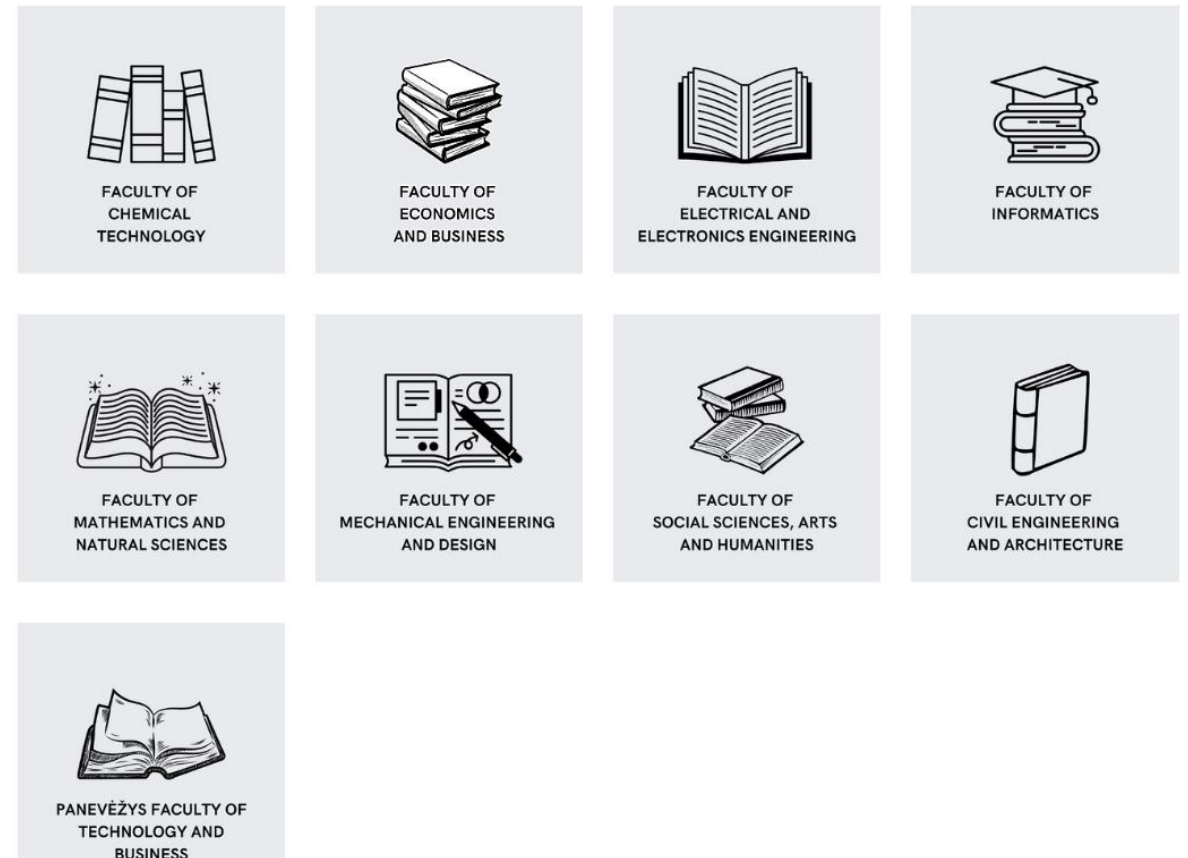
FACULTY OF CHEMICAL TECHNOLOGY

FACULTY OF ECONOMICS AND BUSINESS

FACULTY OF ELECTRICAL AND ELECTRONICS ENGINEERING

FACULTY OF INFORMATICS

FACULTY OF MATHEMATICS AND NATURAL SCIENCES

FACULTY OF MECHANICAL ENGINEERING AND DESIGN

FACULTY OF SOCIAL SCIENCES, ARTS AND HUMANITIES

FACULTY OF CIVIL ENGINEERING AND ARCHITECTURE

PANEVĖŽYS FACULTY OF TECHNOLOGY AND BUSINESS